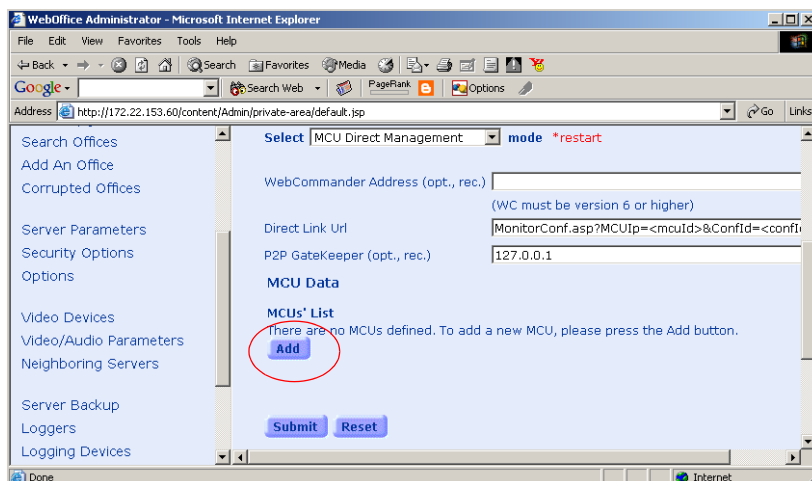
WebOffice Administrator - Microsoft Internet Explorer

File Edit View Favorites Tools Help

Back Search Favorites Media

Google Search Web PageRank Options

Address http://172.22.153.60/content/Admin/private-area/default.jsp Go Links

Search Offices
Add An Office
Corrupted Offices

Server Parameters
Security Options
Options

Video Devices
Video/Audio Parameters
Neighboring Servers

Server Backup
Loggers
Logging Devices

Select MCU Direct Management mode *restart

WebCommander Address (opt., rec.)
(WC must be version 6 or higher)

Direct Link Url MonitorConf.asp?MCUIp=<mcuId>&ConfId=<confI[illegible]

P2P GateKeeper (opt., rec.) 127.0.0.1

MCU Data

MCUs' List
There are no MCUs defined. To add a new MCU, please press the Add button.

Add

Submit Reset

Done Internet